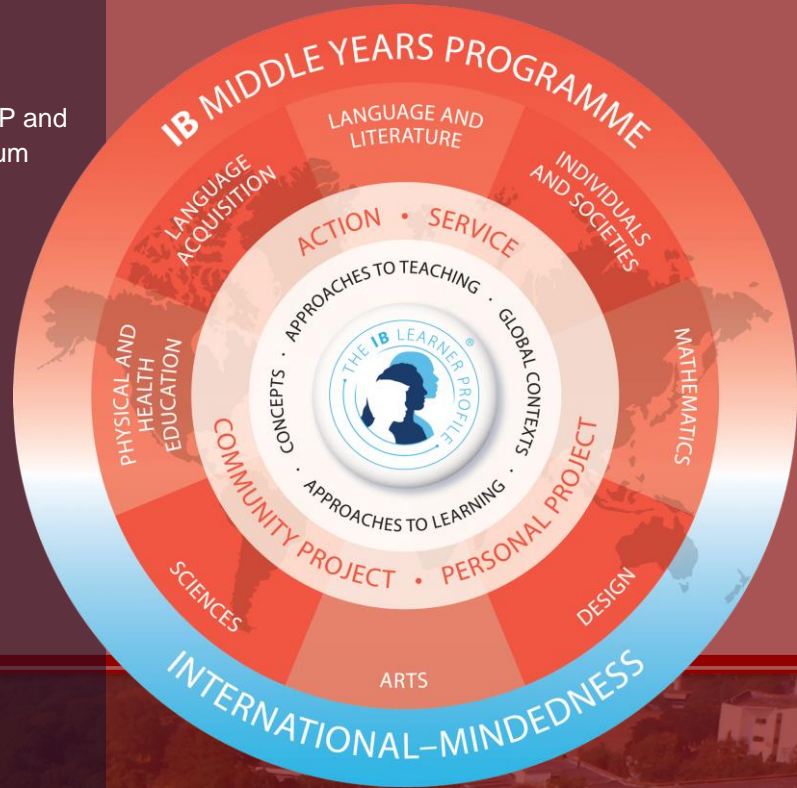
P and
um

IB MIDDLE YEARS PROGRAMME

LANGUAGE AND LITERATURE

INDIVIDUALS AND SOCIETIES

MATHEMATICS

DESIGN

ARTS

SCIENCES

PHYSICAL AND HEALTH EDUCATION

LANGUAGE ACQUISITION

ACTION • SERVICE

COMMUNITY PROJECT • PERSONAL PROJECT

APPROACHES TO TEACHING • GLOBAL CONTEXTS • APPROACHES TO LEARNING • CONCEPTS •

THE IB LEARNER PROFILE

INTERNATIONAL-MINDEDNESS